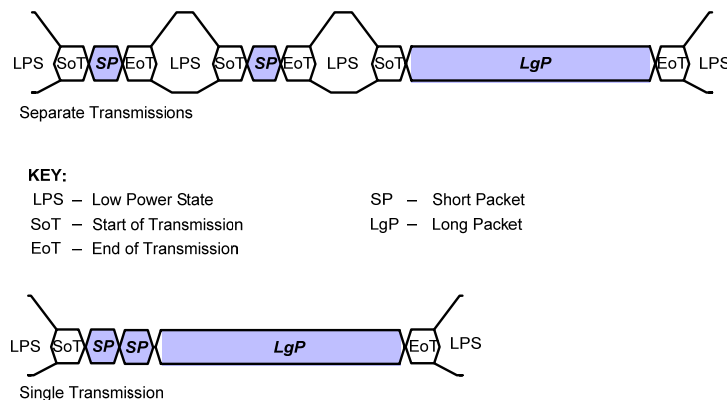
LPS SoT SP EoT LPS SoT SP EoT LPS SoT LgP EoT LPS

Separate Transmissions

KEY:

LPS – Low Power State

SoT – Start of Transmission

EoT – End of Transmission

SP – Short Packet

LgP – Long Packet

LPS SoT SP SP LgP EoT LPS

Single Transmission